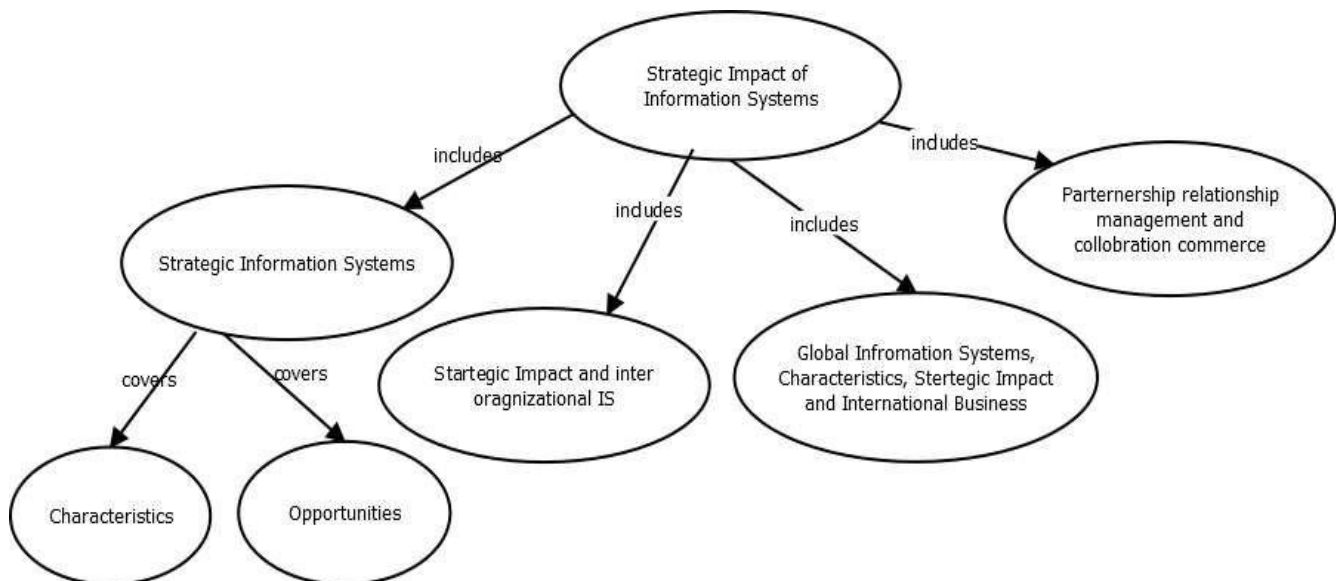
Strategic Impact of Information Systems

includes

includes

includes

includes

Parternership relationship management and collobration commerce

Strategic Information Systems

Startegic Impact and inter oragnizational IS

Global Infromation Systems, Characteristics, Stertegic Impact and International Business

covers

covers

Characteristics

Opportunities